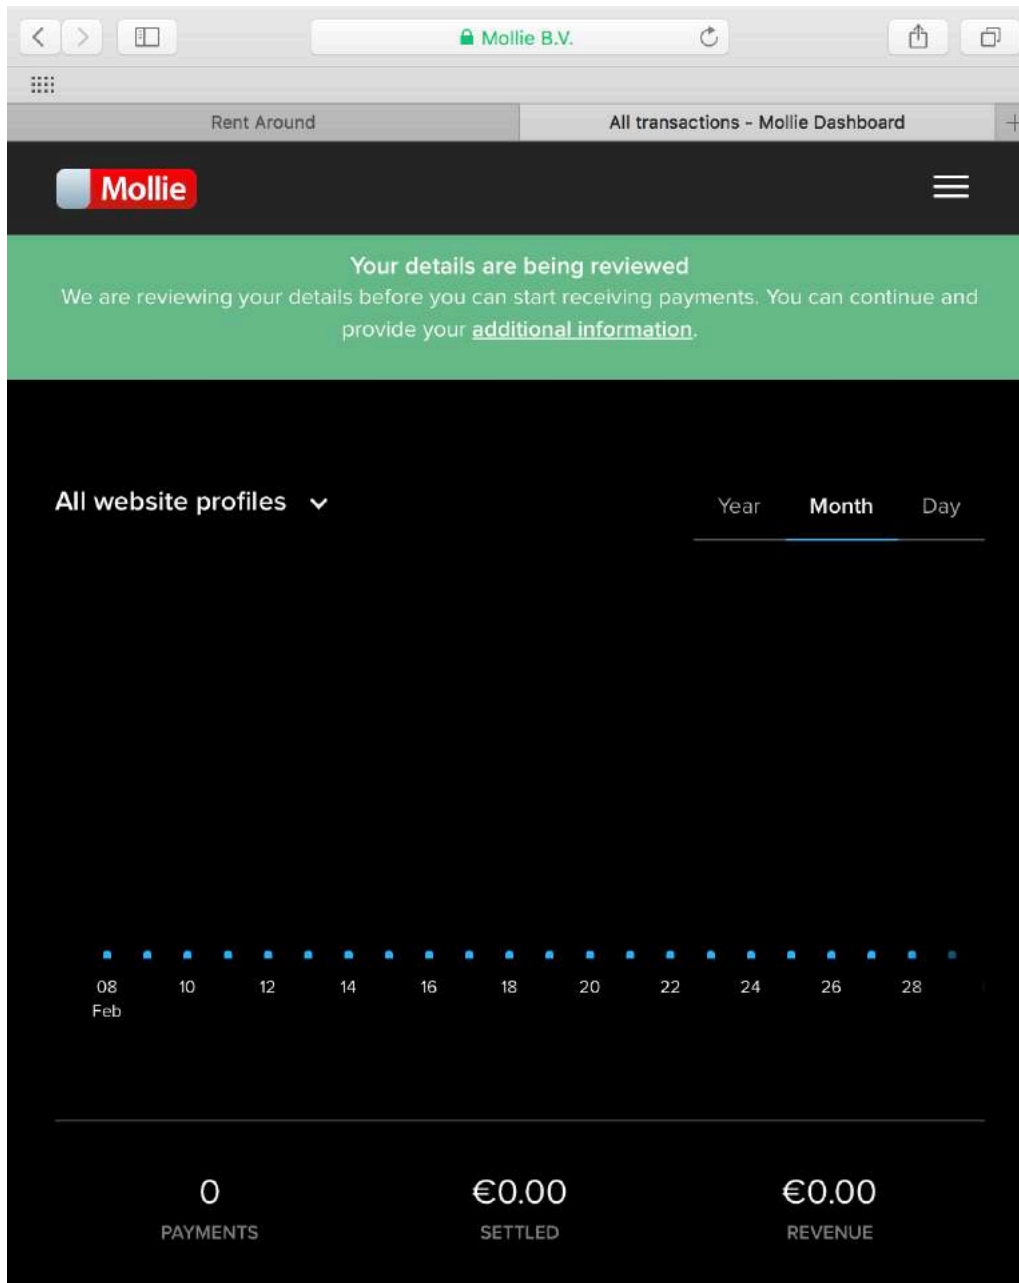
Mollie B.V.

Rent Around

All transactions - Mollie Dashboard

Mollie

Your details are being reviewed
We are reviewing your details before you can start receiving payments. You can continue and provide your additional information.

All website profiles

Year Month Day

08 Feb 10 12 14 16 18 20 22 24 26 28

0
PAYMENTS

€0.00
SETTLED

€0.00
REVENUE